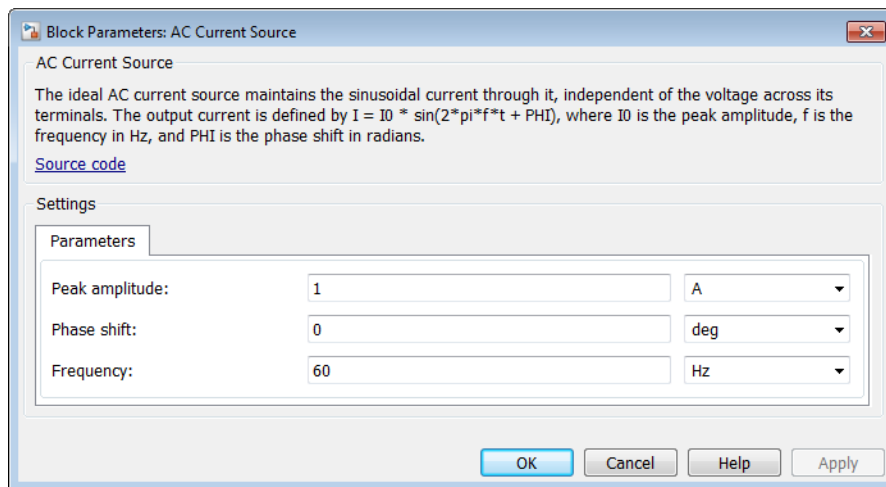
Block Parameters: AC Current Source

AC Current Source

The ideal AC current source maintains the sinusoidal current through it, independent of the voltage across its terminals. The output current is defined by I = I0 * sin(2*pi*f*t + PHI), where I0 is the peak amplitude, f is the frequency in Hz, and PHI is the phase shift in radians.

Source code

Settings

Parameters

| | | |
|---|---|---|
| Peak amplitude: | 1 | A |
| Phase shift: | 0 | deg |
| Frequency: | 60 | Hz |

OK Cancel Help Apply